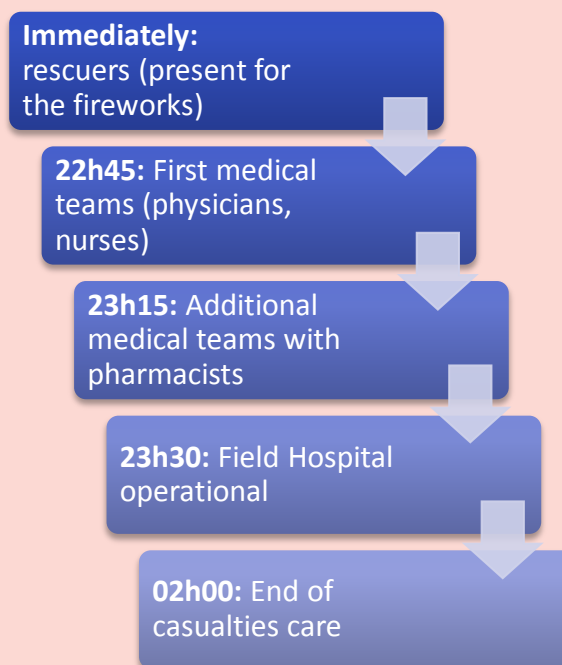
**Immediately:** rescuers (present for the fireworks)

**22h45:** First medical teams (physicians, nurses)

**23h15:** Additional medical teams with pharmacists

**23h30:** Field Hospital operational

**02h00:** End of casualties care